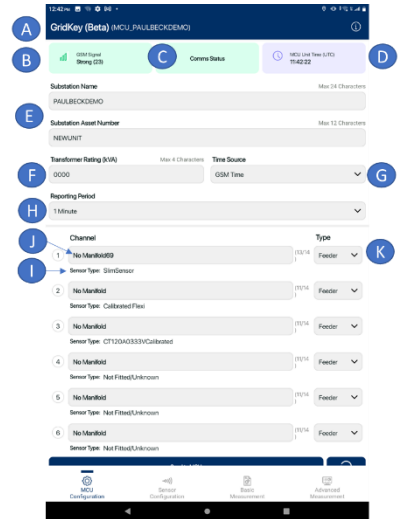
12:42 PM

A

GridKey (Beta) (MCU_PAULBECKDEMO)

B

GSM Signal
Strong (23)

C

Comms Status

MCU Unit Time (UTC)
11:42:22

D

Substation Name

Max 24 Characters

PAULBECKDEMO

E

Substation Asset Number

Max 12 Characters

NEWUNIT

Transformer Rating (kVA)

Max 4 Characters

F

0000

Time Source

GSM Time

G

Reporting Period

H

1 Minute

J

Channel

Type

K

1

No Manifold69

(13/14)

Feeder

I

Sensor Type: SlimSensor

2

No Manifold

(11/14)

Feeder

Sensor Type: Calibrated Flexi

3

No Manifold

(11/14)

Feeder

Sensor Type: CT120A0333VCalibrated

4

No Manifold

(11/14)

Feeder

Sensor Type: Not Fitted/Unknown

5

No Manifold

(11/14)

Feeder

Sensor Type: Not Fitted/Unknown

6

No Manifold

(11/14)

Feeder

Sensor Type: Not Fitted/Unknown

MCU Configuration

Sensor Configuration

Basic Measurement

Advanced Measurement